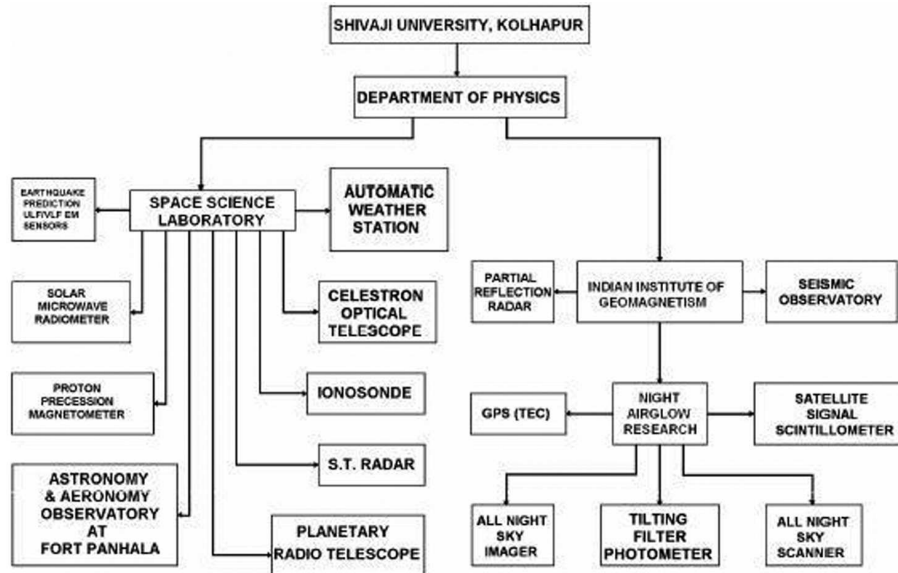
SHIVAJI UNIVERSITY, KOLHAPUR

DEPARTMENT OF PHYSICS

EARTHQUAKE PREDICTION ULF/VLF EM SENSORS

SPACE SCIENCE LABORATORY

AUTOMATIC WEATHER STATION

SOLAR MICROWAVE RADIOMETER

CELESTRON OPTICAL TELESCOPE

PROTON PRECESSION MAGNETOMETER

IONOSONDE

S.T. RADAR

ASTRONOMY & AERONOMY OBSERVATORY AT FORT PANHALA

PLANETARY RADIO TELESCOPE

PARTIAL REFLECTION RADAR

INDIAN INSTITUTE OF GEOMAGNETISM

SEISMIC OBSERVATORY

GPS (TEC)

NIGHT AIRGLOW RESEARCH

SATELLITE SIGNAL SCINTILLOMETER

ALL NIGHT SKY IMAGER

TILTING FILTER PHOTOMETER

ALL NIGHT SKY SCANNER